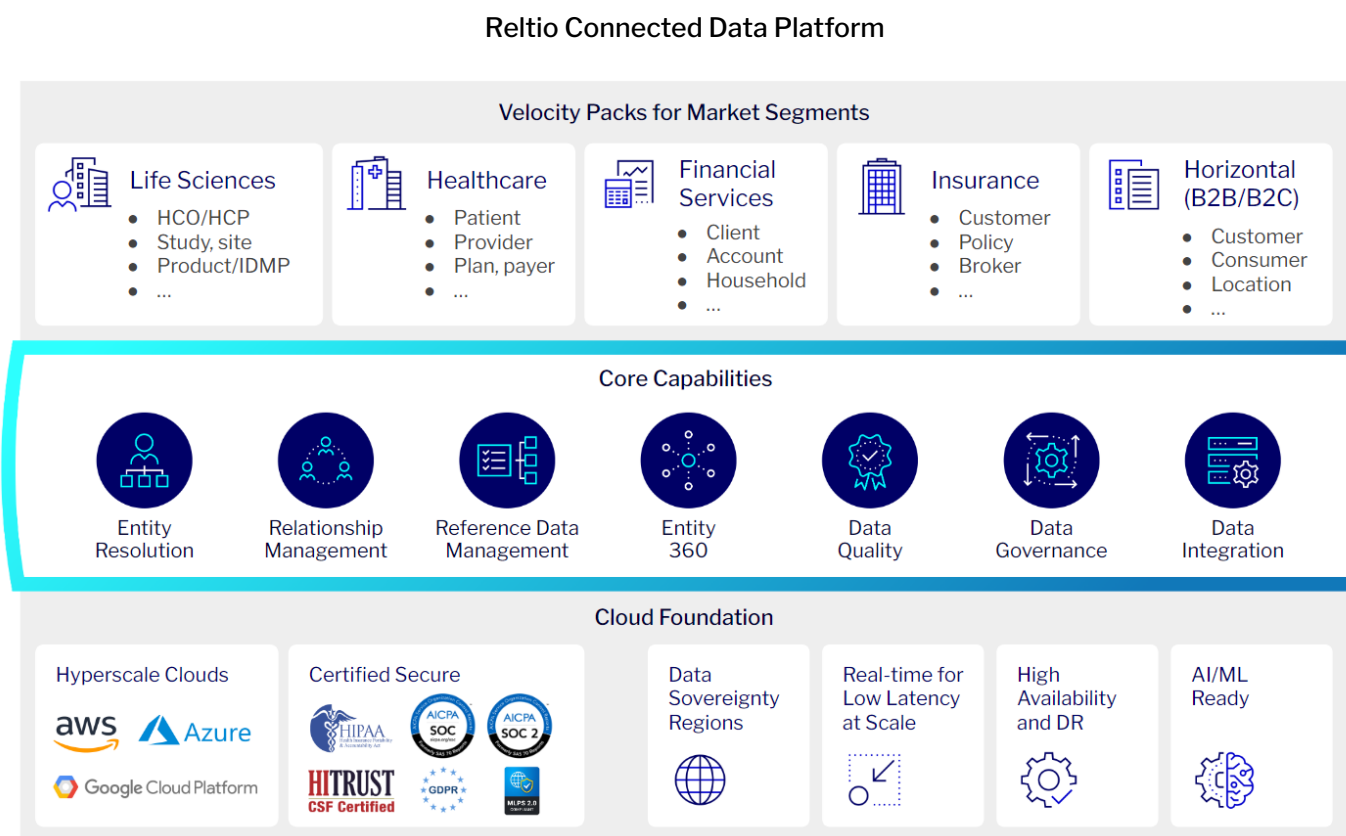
Reltio Connected Data Platform

Velocity Packs for Market Segments

Life Sciences
- HCO/HCP
- Study, site
- Product/IDMP
- ...

Healthcare
- Patient
- Provider
- Plan, payer
- ...

Financial Services
- Client
- Account
- Household
- ...

Insurance
- Customer
- Policy
- Broker
- ...

Horizontal (B2B/B2C)
- Customer
- Consumer
- Location
- ...

Core Capabilities

Entity Resolution

Relationship Management

Reference Data Management

Entity 360

Data Quality

Data Governance

Data Integration

Cloud Foundation

Hyperscale Clouds

aws Azure

Google Cloud Platform

Certified Secure

HIPAA

AICPA SOC

AICPA SOC 2

HITRUST CSF Certified

GDPR

MLPS 2.0

Data Sovereignty Regions

Real-time for Low Latency at Scale

High Availability and DR

AI/ML Ready